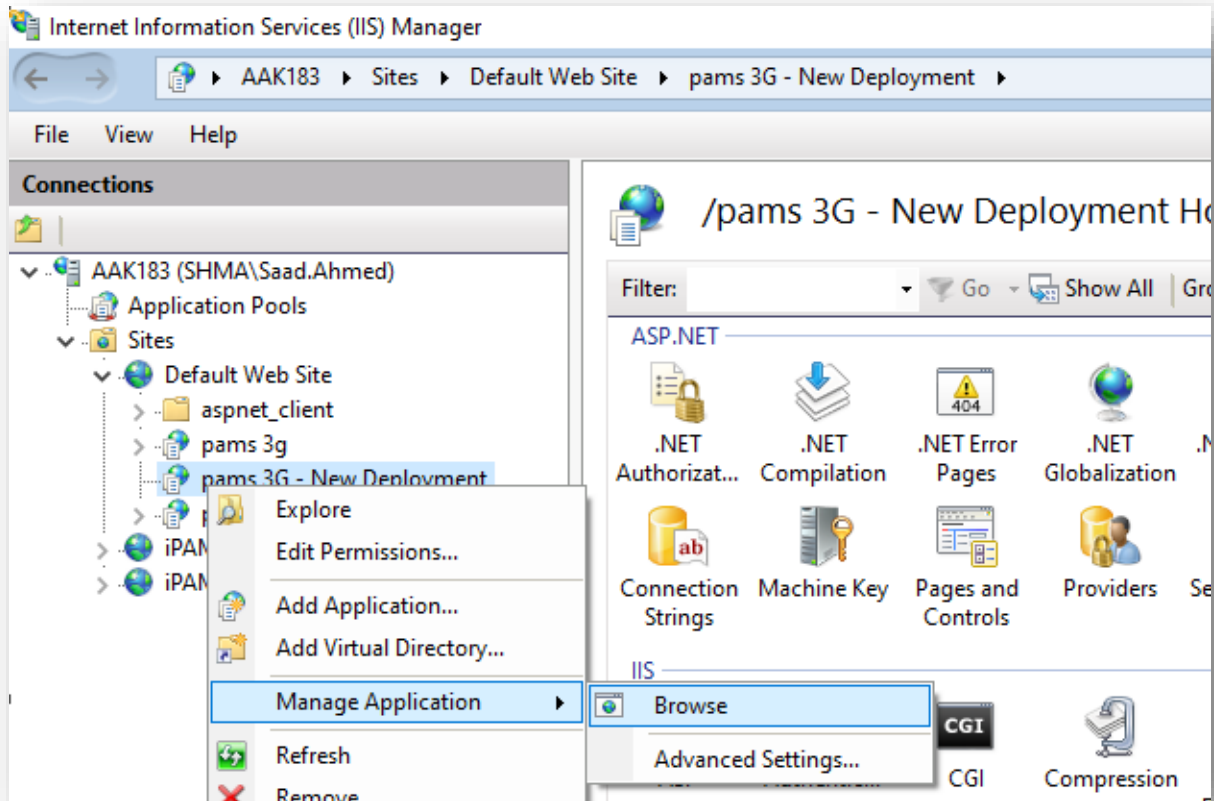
Internet Information Services (IIS) Manager

AAK183 ▸ Sites ▸ Default Web Site ▸ pams 3G - New Deployment ▸

File View Help

Connections

AAK183 (SHMA\Saad.Ahmed)
Application Pools
Sites
Default Web Site
aspnet_client
pams 3g
pams 3G - New Deployment
p
iPAM
iPAM

Explore
Edit Permissions...
Add Application...
Add Virtual Directory...
Manage Application
Refresh
Remove

Browse
Advanced Settings...

/pams 3G - New Deployment Ho

Filter: Go Show All Gro

ASP.NET

.NET Authorizat...
.NET Compilation
404
.NET Error Pages
.NET Globalization
.N

Connection Strings
Machine Key
Pages and Controls
Providers
Se

IIS

CGI
CGI
Compression